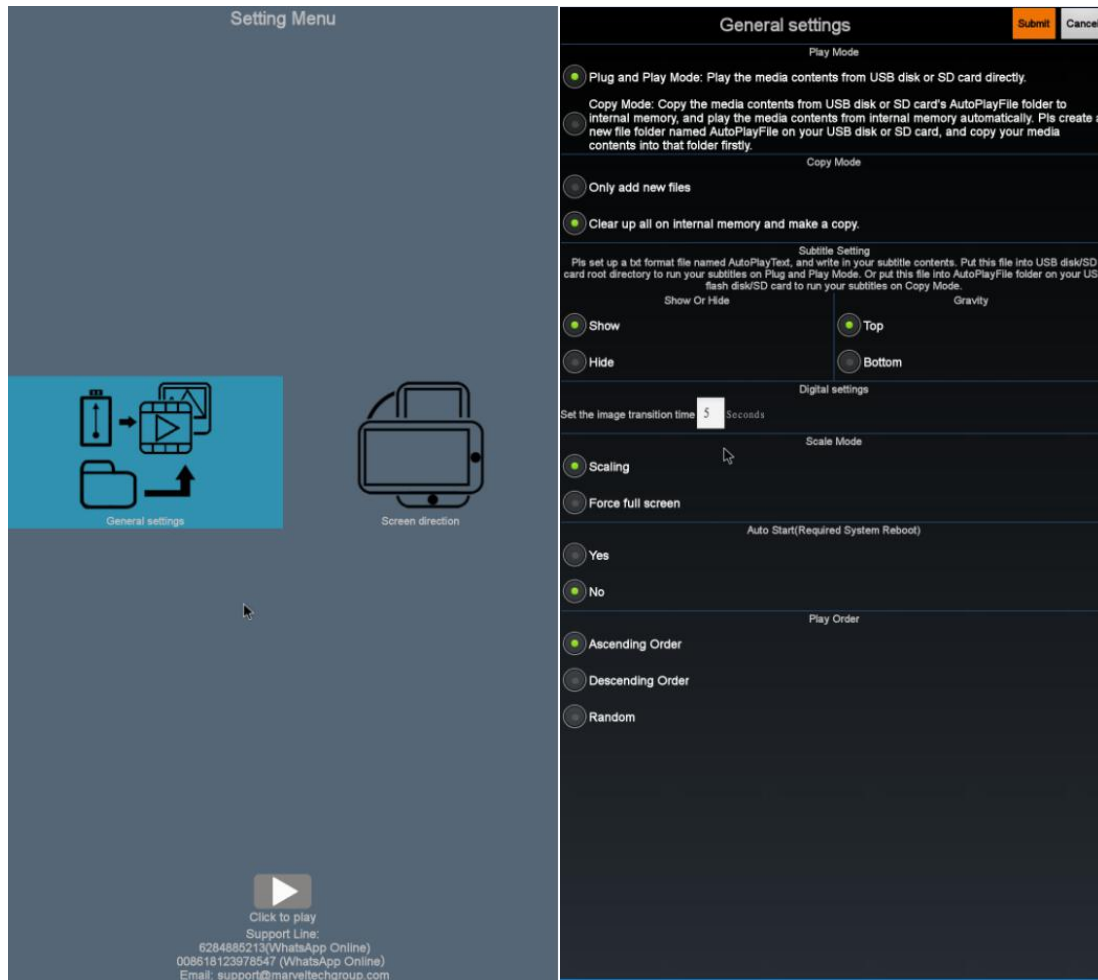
Setting Menu

General settings

Screen direction

Click to play
Support Line:
6284885213(WhatsApp Online)
008618123978547 (WhatsApp Online)
Email: support@marveltechgroup.com

General settings

Submit

Cancel

Play Mode

Plug and Play Mode: Play the media contents from USB disk or SD card directly.

Copy Mode: Copy the media contents from USB disk or SD card's AutoPlayFile folder to internal memory, and play the media contents from internal memory automatically. Pls create a new file folder named AutoPlayFile on your USB disk or SD card, and copy your media contents into that folder firstly.

Copy Mode

Only add new files

Clear up all on internal memory and make a copy.

Subtitle Setting
Pls set up a txt format file named AutoPlayText, and write in your subtitle contents. Put this file into USB disk/SD card root directory to run your subtitles on Plug and Play Mode. Or put this file into AutoPlayFile folder on your USB flash disk/SD card to run your subtitles on Copy Mode.

Show Or Hide

Show

Hide

Gravity

Top

Bottom

Digital settings

Set the image transition time 5 Seconds

Scale Mode

Scaling

Force full screen

Auto Start(Required System Reboot)

Yes

No

Play Order

Ascending Order

Descending Order

Random